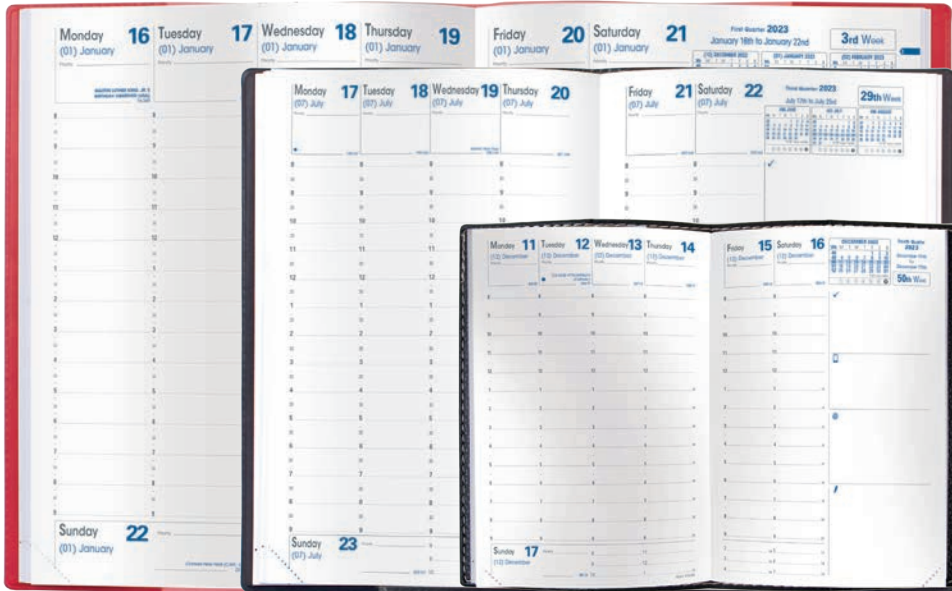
Monday 16
(01) January

Tuesday 17
(01) January

Wednesday 18
(01) January

Thursday 19
(01) January

Friday 20
(01) January

Saturday 21
(01) January

First Quarter 2023
January 16th to January 22nd

3rd Week

Sunday 22
(01) January

Monday 17
(07) July

Tuesday 18
(07) July

Wednesday 19
(07) July

Thursday 20
(07) July

Friday 21
(07) July

Saturday 22
(07) July

Third Quarter 2023
July 17th to July 23rd

29th Week

Sunday 23
(07) July

Monday 11
(12) December

Tuesday 12
(12) December

Wednesday 13
(12) December

Thursday 14
(12) December

Friday 15
(12) December

Saturday 16
(12) December

DECEMBER 2023

Fourth Quarter 2023

50th Week

Sunday 17
(12) December